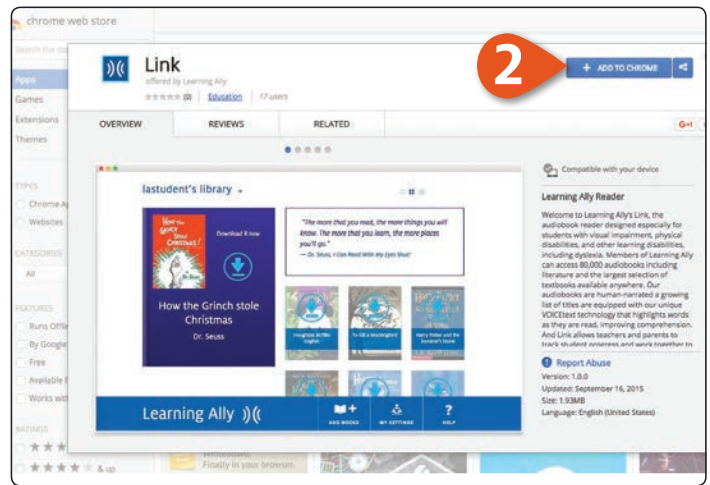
chrome web store

Search the sto

Apps
Games
Extensions
Themes

TYPES
Chrome A
Websites

CATEGORIES
All

FEATURES
Runs Offl
By Google
Free
Available
Works wit

RATINGS
★★★★ & up

Link
offered by Learning Ally
★★★★★ (8) Education 17 users

2

+ ADD TO CHROME

OVERVIEW REVIEWS RELATED G+1

lastudent's library

How the Grinch Stole Christmas!
Download it now

How the Grinch stole Christmas
Dr. Seuss

"The more that you read, the more things you will know. The more that you learn, the more places you'll go."
— Dr. Seuss, I Can Read With My Eyes Shut!

Houghton Mifflin English
To Kill a Mockingbird
Harry Potter and the Sorcerer's Stone

Learning Ally
ADD BOOKS MY SETTINGS HELP

Compatible with your device

Learning Ally Reader

Welcome to Learning Ally's Link, the audiobook reader designed especially for students with visual impairment, physical disabilities, and other learning disabilities, including dyslexia. Members of Learning Ally can access 80,000 audiobooks including literature and the largest selection of textbooks available anywhere. Our audiobooks are human-narrated a growing list of titles are equipped with our unique VOICEtext technology that highlights words as they are read, improving comprehension. And Link allows teachers and parents to track student progress and work together to

Report Abuse
Version: 1.8.0
Updated: September 16, 2015
Size: 1.93MB
Language: English (United States)

Finally in your browser.